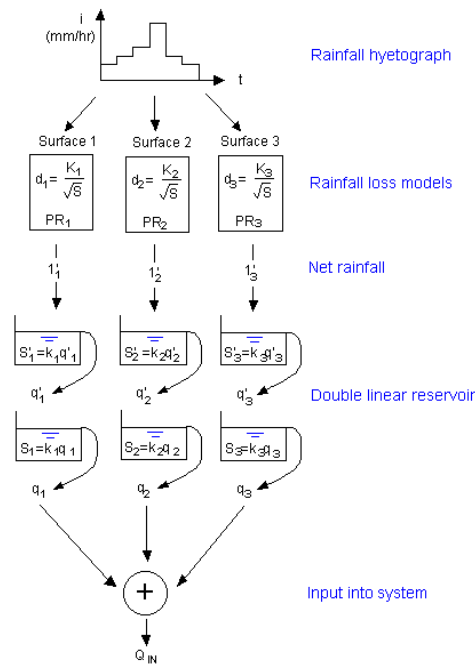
i (mm/hr)

t

Rainfall hyetograph

Surface 1

Surface 2

Surface 3

$d_1 = \frac{K_1}{\sqrt{S}}$

PR$_1$

$d_2 = \frac{K_2}{\sqrt{S}}$

PR$_2$

$d_3 = \frac{K_3}{\sqrt{S}}$

PR$_3$

Rainfall loss models

$i'_1$

$i'_2$

$i'_3$

Net rainfall

$S'_1 = k_1 q'_1$

$S'_2 = k_2 q'_2$

$S'_3 = k_3 q'_3$

$q'_1$

$q'_2$

$q'_3$

Double linear reservoir

$S_1 = k_1 q_1$

$S_2 = k_2 q_2$

$S_3 = k_3 q_3$

$q_1$

$q_2$

$q_3$

+

Input into system

$Q_{IN}$